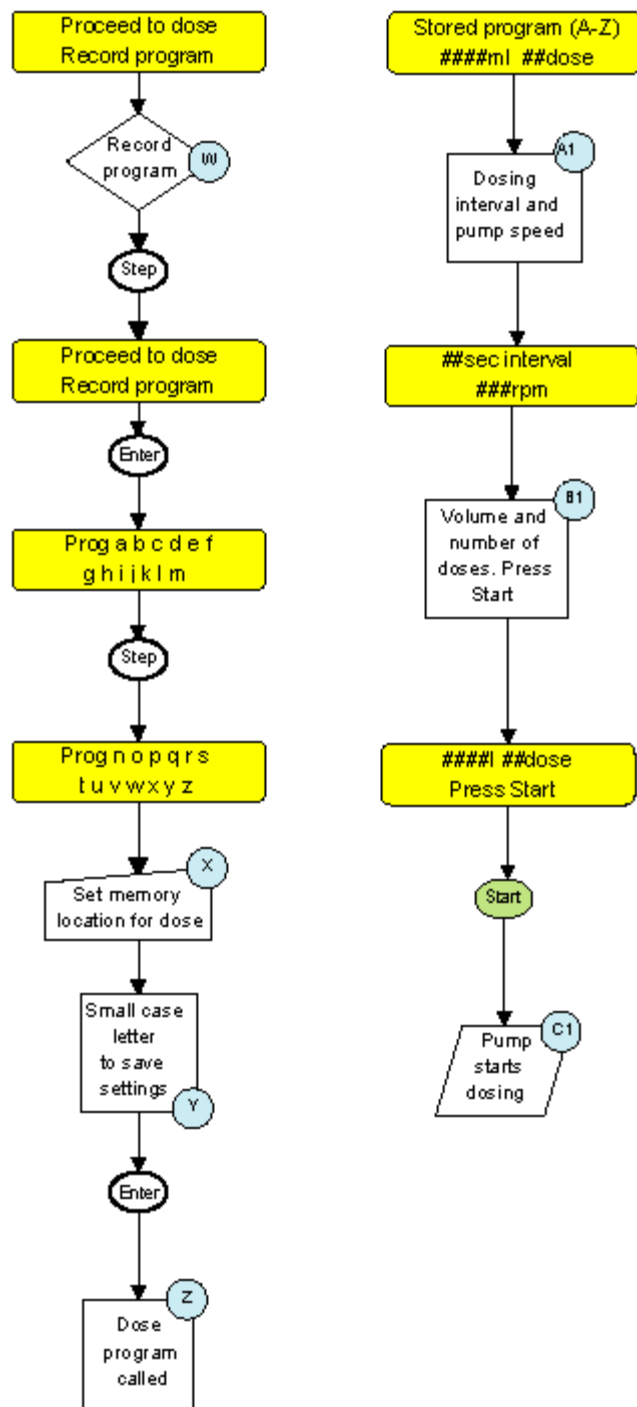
Proceed to dose
Record program

Record program

W

Step

Proceed to dose
Record program

Enter

Prog a b c d e f
g h i j k l m

Step

Prog n o p q r s
t u v w x y z

X

Set memory location for dose

Small case letter to save settings

Y

Enter

Z

Dose program called

Stored program (A-Z)
####ml ##dose

A1

Dosing interval and pump speed

##sec interval
###rpm

B1

Volume and number of doses. Press Start

####l ##dose
Press Start

Start

C1

Pump starts dosing